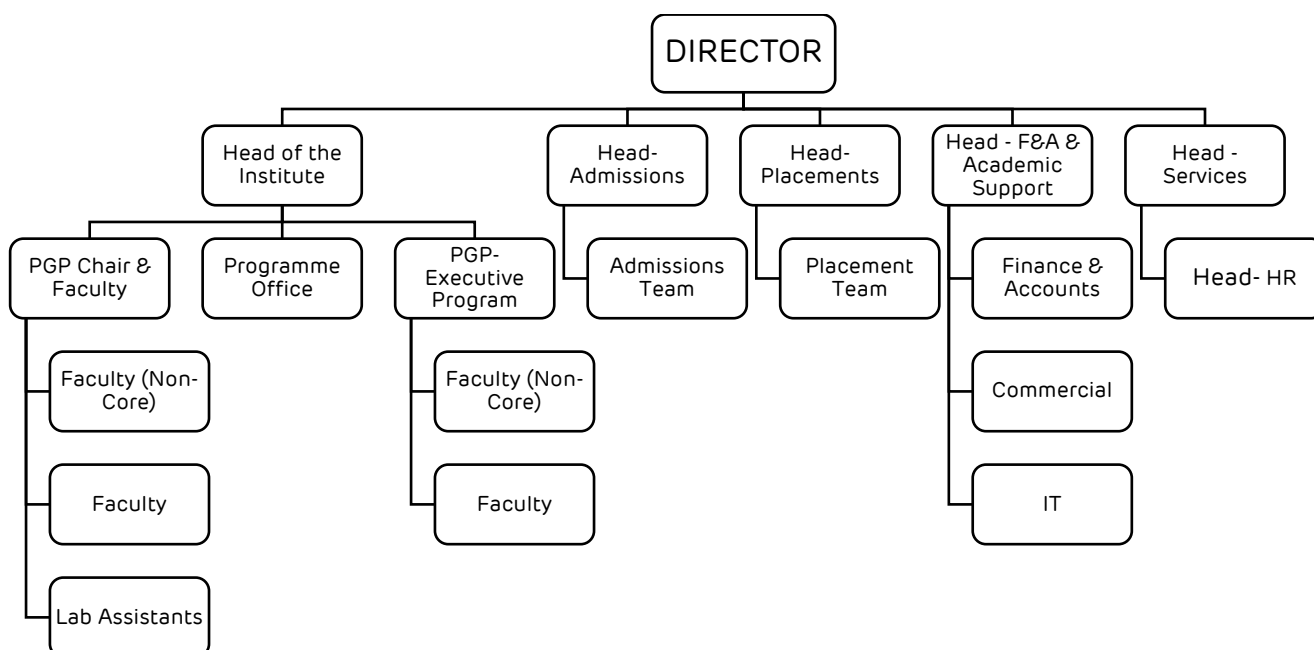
DIRECTOR

Head of the Institute

Head-Admissions

Head-Placements

Head - F&A & Academic Support

Head - Services

PGP Chair & Faculty

Programme Office

PGP-Executive Program

Admissions Team

Placement Team

Finance & Accounts

Head- HR

Faculty (Non-Core)

Faculty (Non-Core)

Commercial

Faculty

Faculty

IT

Lab Assistants